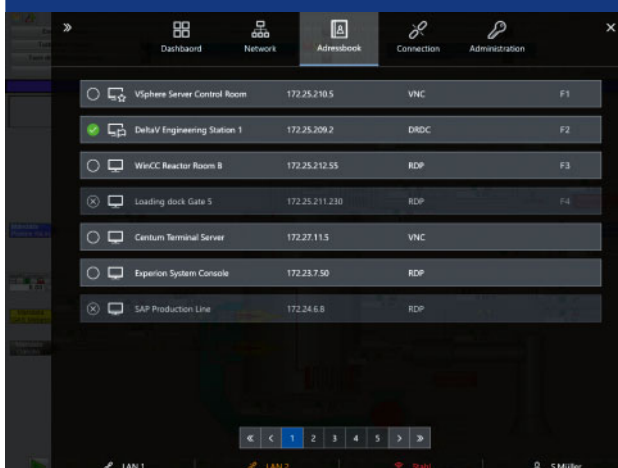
»

Dashbaord

Network

Adressbook

Connection

Administration

×

| | | | |
|---|---|---|---|
| VSphere Server Control Room | 172.25.210.5 | VNC | F1 |
| DeltaV Engineering Station 1 | 172.25.209.2 | DRDC | F2 |
| WinCC Reactor Room B | 172.25.212.55 | RDP | F3 |
| Loading dock Gate 5 | 172.25.211.230 | RDP | F4 |
| Centum Terminal Server | 172.27.11.5 | VNC | |
| Experion System Console | 172.23.7.50 | RDP | |
| SAP Production Line | 172.24.6.8 | RDP | |

« ‹ 1 2 3 4 5 › »

LAN 1

LAN 2

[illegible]

S.Müller